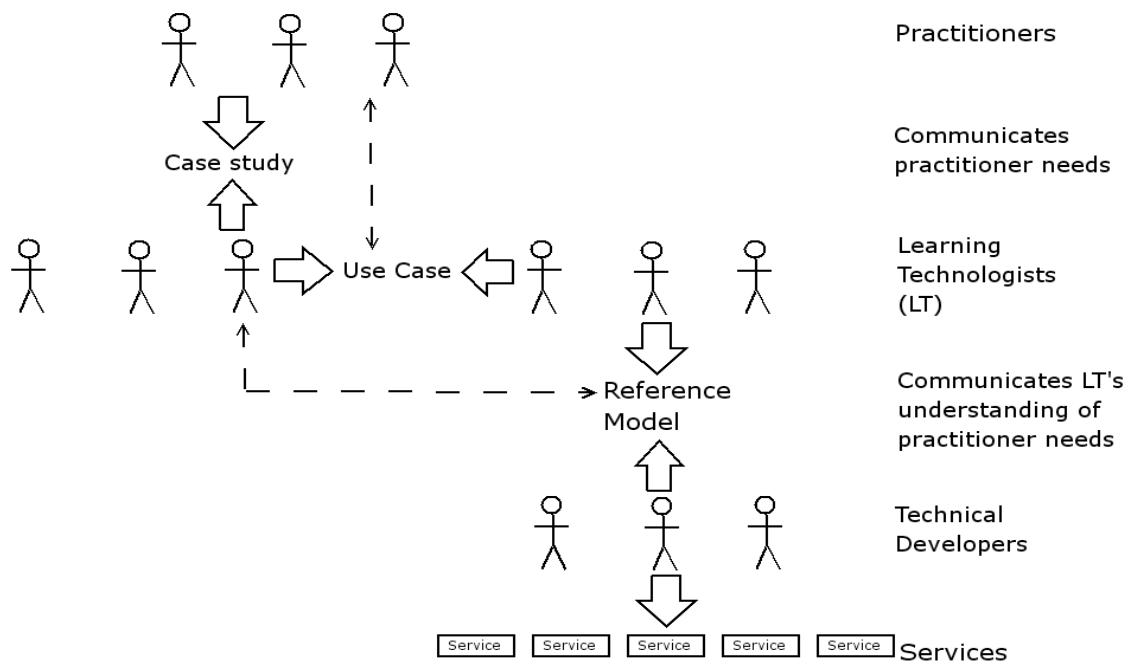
Practitioners

Communicates practitioner needs

Case study

Use Case

Learning Technologists (LT)

Reference Model

Communicates LT's understanding of practitioner needs

Technical Developers

Service Service Service Service Service Services